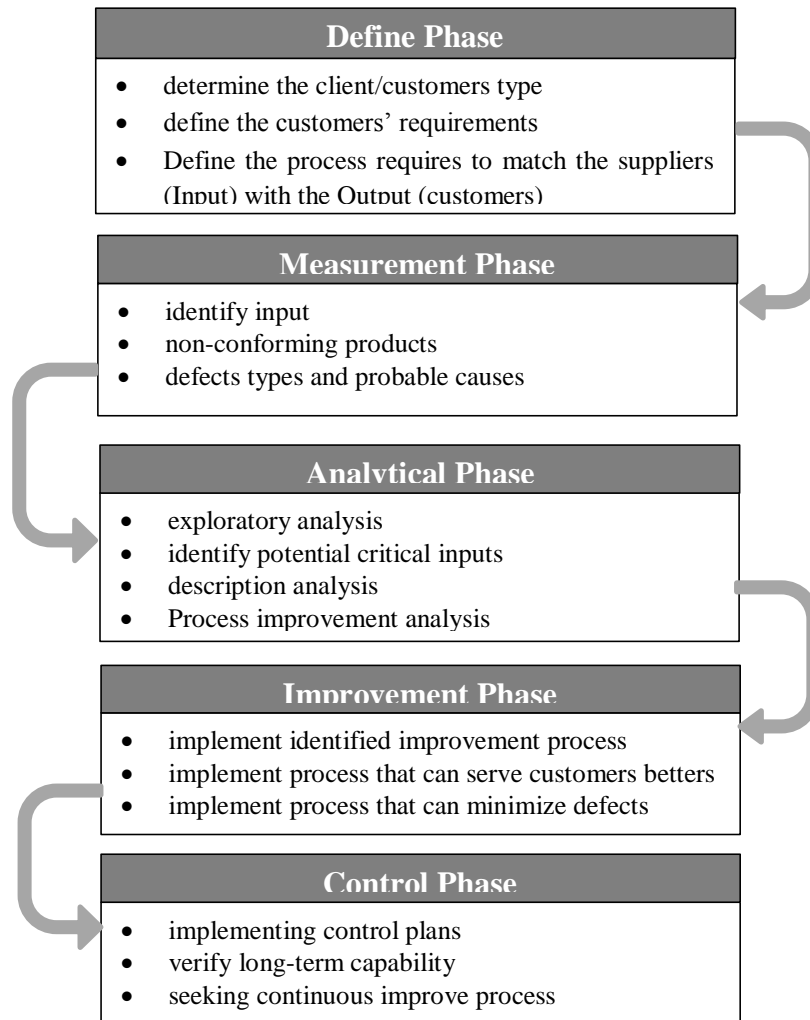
Define Phase

- determine the client/customers type
- define the customers' requirements
- Define the process requires to match the suppliers (Input) with the Output (customers)

Measurement Phase

- identify input
- non-conforming products
- defects types and probable causes

Analytical Phase

- exploratory analysis
- identify potential critical inputs
- description analysis
- Process improvement analysis

Improvement Phase

- implement identified improvement process
- implement process that can serve customers betters
- implement process that can minimize defects

Control Phase

- implementing control plans
- verify long-term capability
- seeking continuous improve process